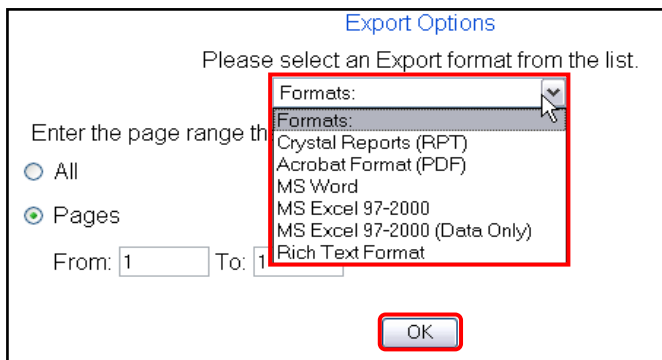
Export Options

Please select an Export format from the list.

Formats:

Formats:
Crystal Reports (RPT)
Acrobat Format (PDF)
MS Word
MS Excel 97-2000
MS Excel 97-2000 (Data Only)
Rich Text Format

Enter the page range th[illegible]

All

Pages

From: 1 To: 1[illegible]

OK